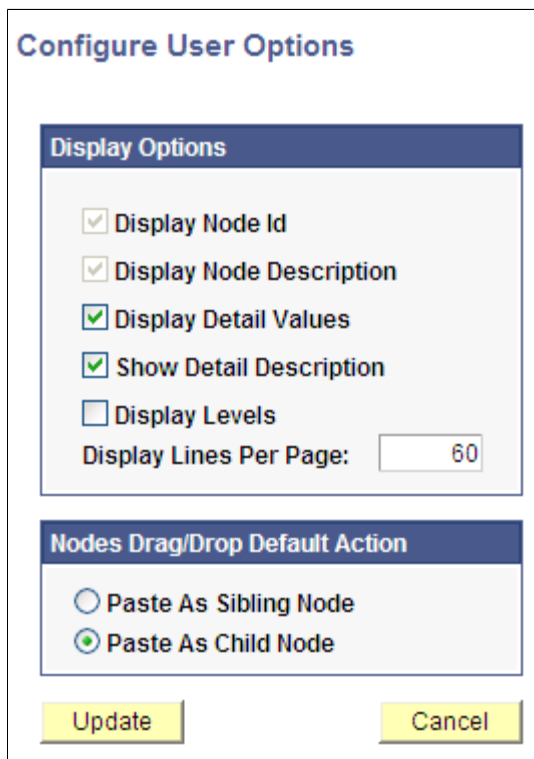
Configure User Options

Display Options

Display Node Id

Display Node Description

Display Detail Values

Show Detail Description

Display Levels

Display Lines Per Page: 60

Nodes Drag/Drop Default Action

Paste As Sibling Node

Paste As Child Node

Update

Cancel